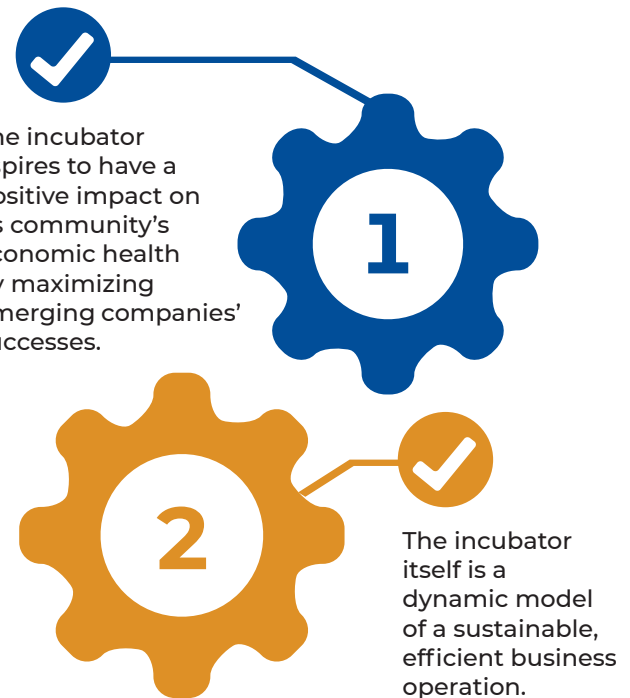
he incubator
spires to have a
ositive impact on
s community's
conomic health
y maximizing
merging companies'
uccesses.

1

2

The incubator itself is a dynamic model of a sustainable, efficient business operation.